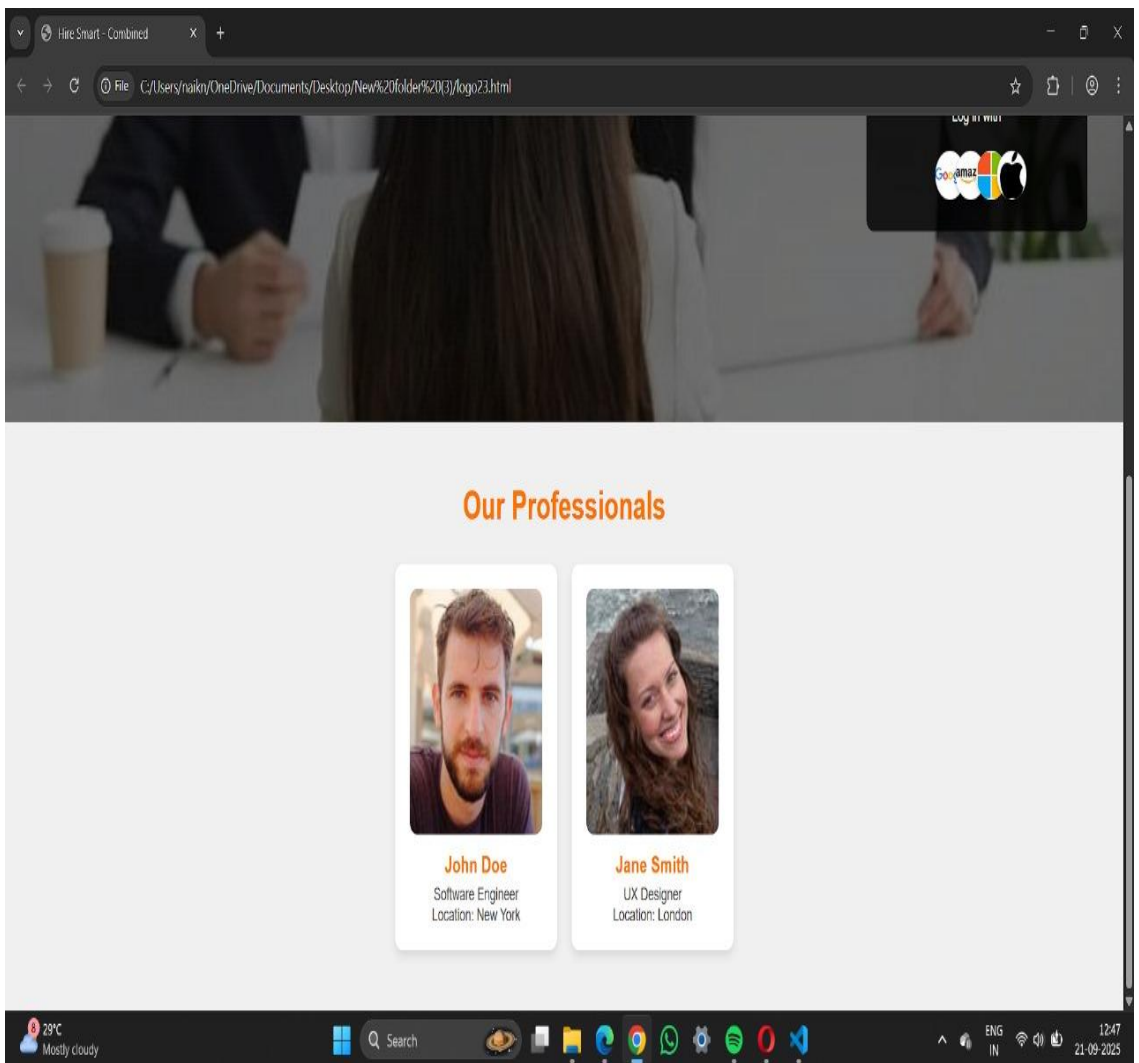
Hire Smart - Combined

File C:/Users/naikn/OneDrive/Documents/Desktop/New%20folder%20(3)/logo23.html

Log in with

Goo amaz

Our Professionals

John Doe
Software Engineer
Location: New York

Jane Smith
UX Designer
Location: London

8 29°C
Mostly cloudy

Search

ENG
IN

12:47
21-09-2025